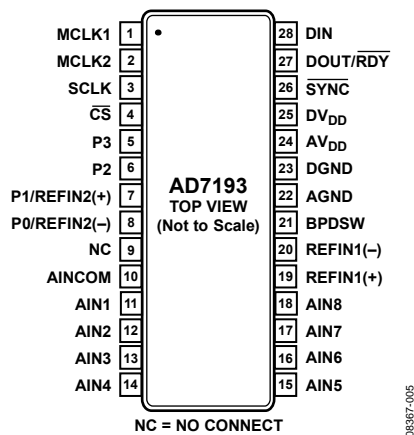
MCLK1 1
MCLK2 2
SCLK 3
$\overline{CS}$ 4
P3 5
P2 6
P1/REFIN2(+) 7
P0/REFIN2(–) 8
NC 9
AINCOM 10
AIN1 11
AIN2 12
AIN3 13
AIN4 14

28 DIN
27 DOUT/$\overline{RDY}$
26 $\overline{SYNC}$
25 $DV_{DD}$
24 $AV_{DD}$
23 DGND
22 AGND
21 BPDSW
20 REFIN1(–)
19 REFIN1(+)
18 AIN8
17 AIN7
16 AIN6
15 AIN5

AD7193
TOP VIEW
(Not to Scale)

NC = NO CONNECT

08367-005